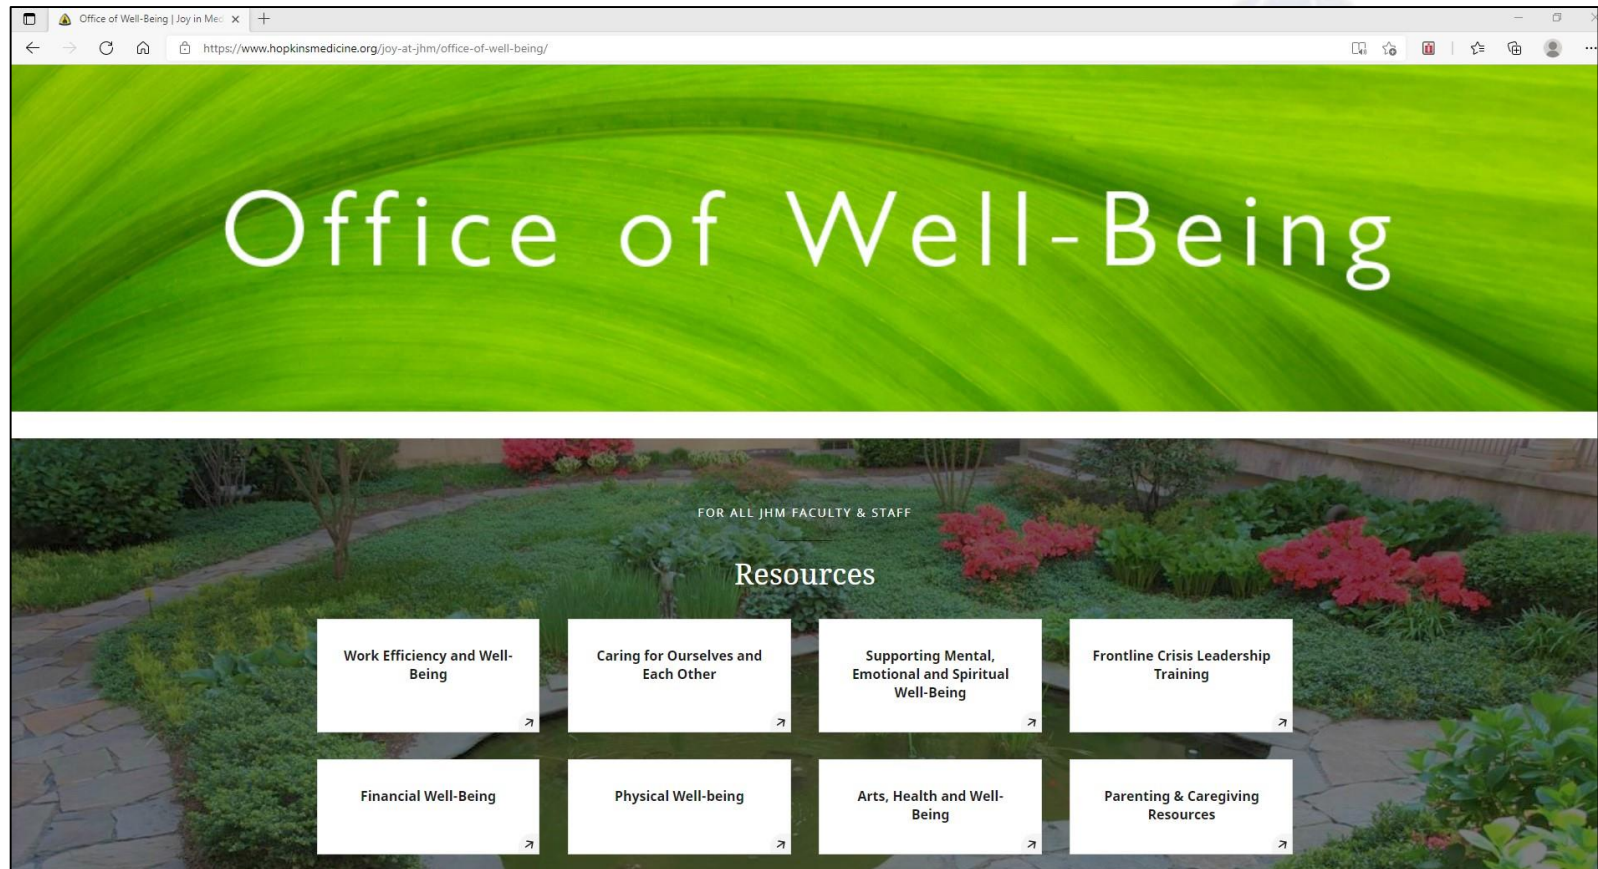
Office of Well-Being | Joy in Mec ×

https://www.hopkinsmedicine.org/joy-at-jhm/office-of-well-being/

Office of Well-Being

FOR ALL JHM FACULTY & STAFF

Resources

Work Efficiency and Well-Being

Caring for Ourselves and Each Other

Supporting Mental, Emotional and Spiritual Well-Being

Frontline Crisis Leadership Training

Financial Well-Being

Physical Well-being

Arts, Health and Well-Being

Parenting & Caregiving Resources